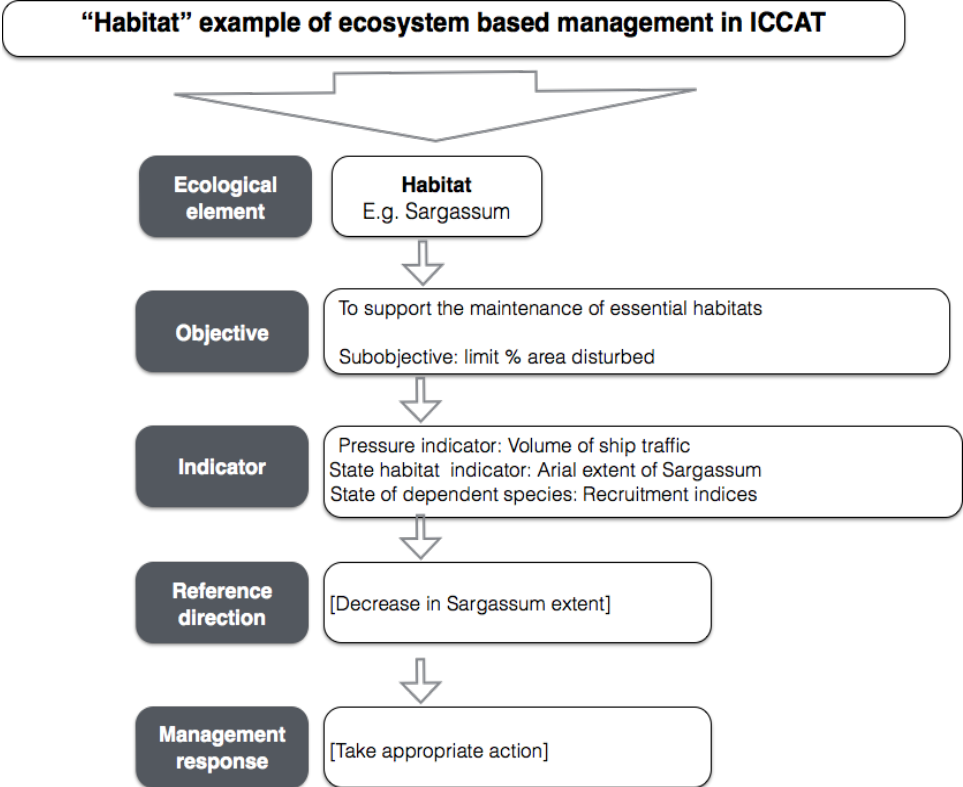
"Habitat" example of ecosystem based management in ICCAT

Ecological element

Habitat
E.g. Sargassum

Objective

To support the maintenance of essential habitats

Subobjective: limit % area disturbed

Indicator

Pressure indicator: Volume of ship traffic
State habitat indicator: Arial extent of Sargassum
State of dependent species: Recruitment indices

Reference direction

[Decrease in Sargassum extent]

Management response

[Take appropriate action]